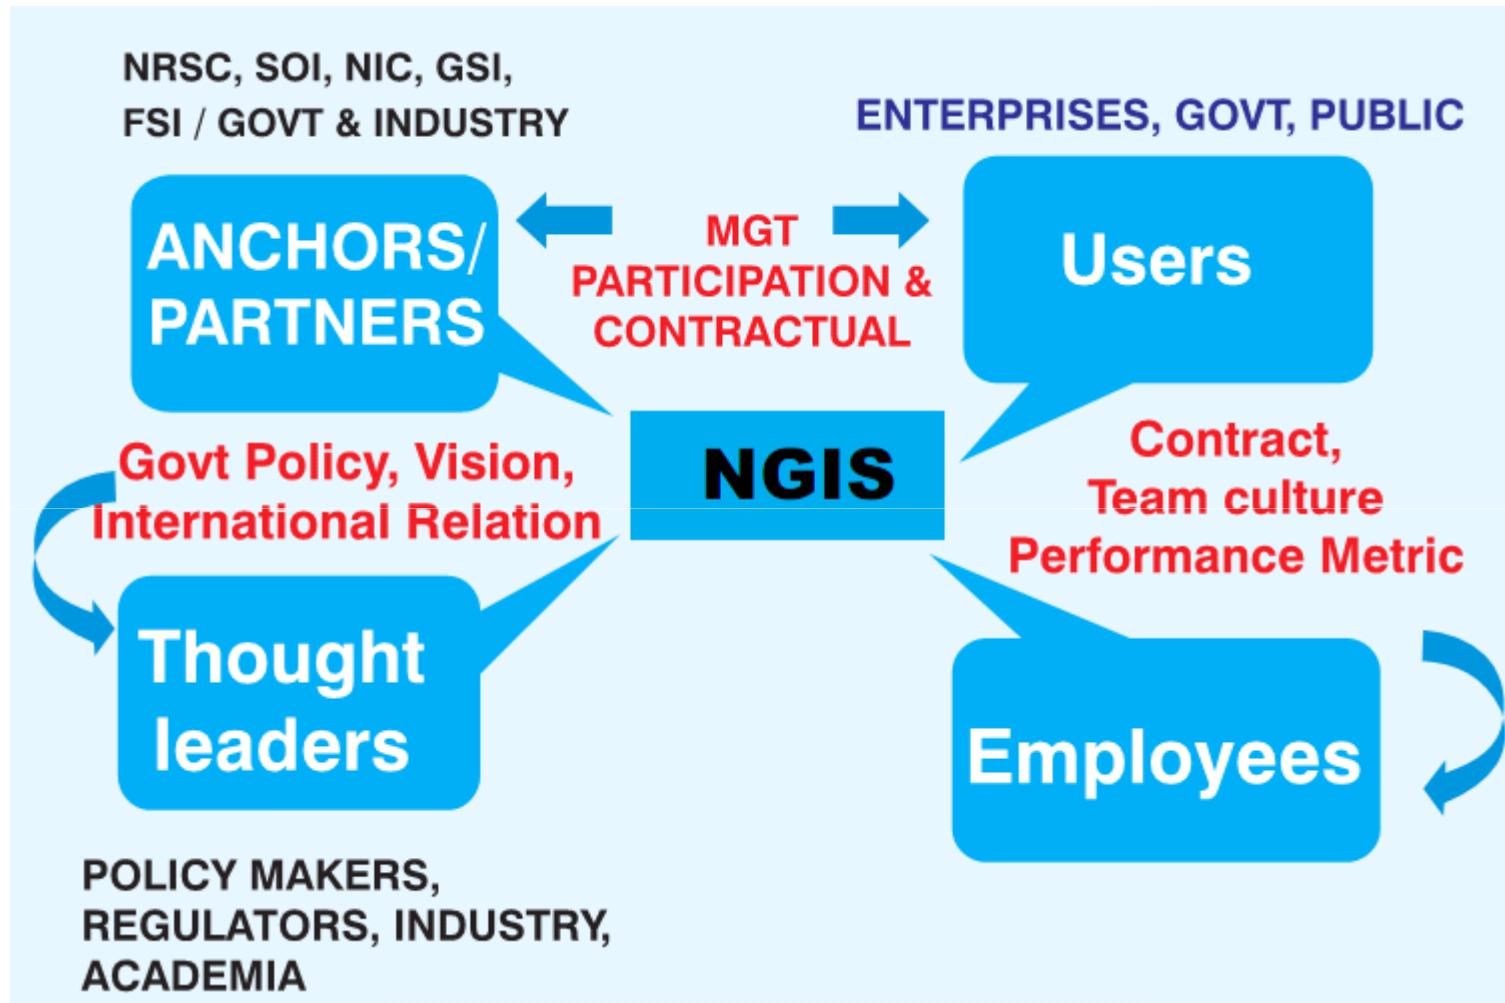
NRSC, SOI, NIC, GSI, FSI / GOVT & INDUSTRY

ENTERPRISES, GOVT, PUBLIC

ANCHORS/ PARTNERS

MGT PARTICIPATION & CONTRACTUAL

Users

NGIS

Govt Policy, Vision, International Relation

Contract, Team culture Performance Metric

Thought leaders

Employees

POLICY MAKERS, REGULATORS, INDUSTRY, ACADEMIA